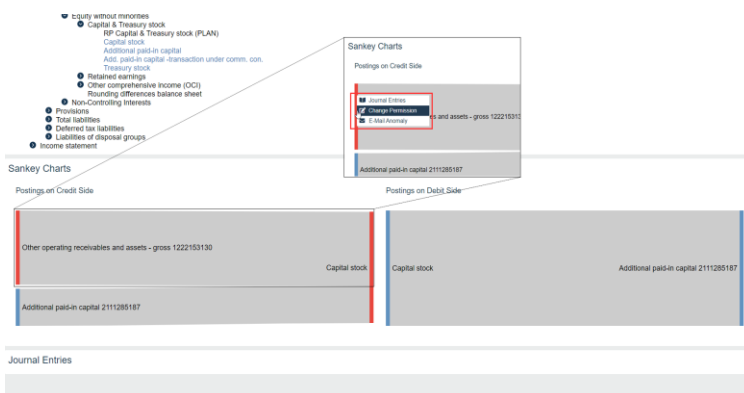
Equity without minorities
Capital & Treasury stock
RP Capital & Treasury stock (PLAN)
Capital stock
Additional paid-in capital
Add. paid-in capital -transaction under comm. con.
Treasury stock
Retained earnings
Other comprehensive income (OCI)
Rounding differences balance sheet
Non-Controlling Interests
Provisions
Total liabilities
Deferred tax liabilities
Liabilities of disposal groups
Income statement

Sankey Charts
Postings on Credit Side
Journal Entries
Change Permission
E-Mail Anomaly
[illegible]es and assets - gross 122215313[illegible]
Additional paid-in capital 2111285187

Sankey Charts
Postings on Credit Side
Other operating receivables and assets - gross 1222153130
Capital stock
Additional paid-in capital 2111285187

Postings on Debit Side
Capital stock
Additional paid-in capital 2111285187

Journal Entries